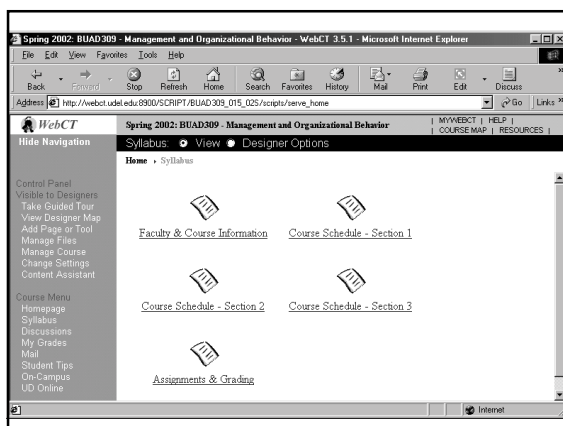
Spring 2002: BUAD309 - Management and Organizational Behavior - WebCT 3.5.1 - Microsoft Internet Explorer

File Edit View Favorites Tools Help

Back Forward Stop Refresh Home Search Favorites History Mail Print Edit Discuss

Address http://webct.udel.edu:8900/SCRIPT/BUAD309_015_025/scripts/serve_home Go Links

WebCT

Spring 2002: BUAD309 - Management and Organizational Behavior

| MYWEBCT | HELP |
| COURSE MAP | RESOURCES |

Hide Navigation

Syllabus: View Designer Options

Home › Syllabus

Control Panel
Visible to Designers
Take Guided Tour
View Designer Map
Add Page or Tool
Manage Files
Manage Course
Change Settings
Content Assistant

Course Menu
Homepage
Syllabus
Discussions
My Grades
Mail
Student Tips
On-Campus
UD Online

Faculty & Course Information

Course Schedule - Section 1

Course Schedule - Section 2

Course Schedule - Section 3

Assignments & Grading

Internet